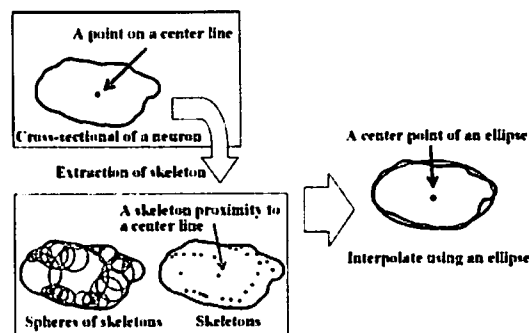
A point on a center line

Cross-sectional of a neuron

Extraction of skeleton

A skeleton proximity to a center line

Spheres of skeletons

Skeletons

A center point of an ellipse

Interpolate using an ellipse